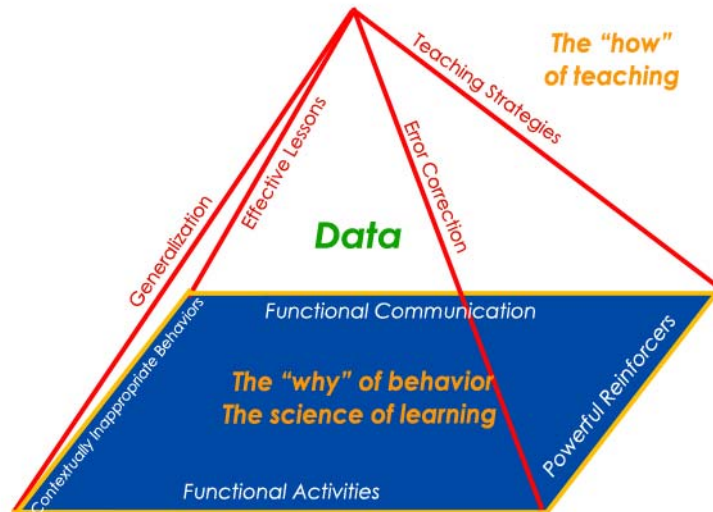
The "how" of teaching

Teaching Strategies

Error Correction

Effective Lessons

Generalization

Data

Functional Communication

Contextually Inappropriate Behaviors

Powerful Reinforcers

The "why" of behavior
The science of learning

Functional Activities